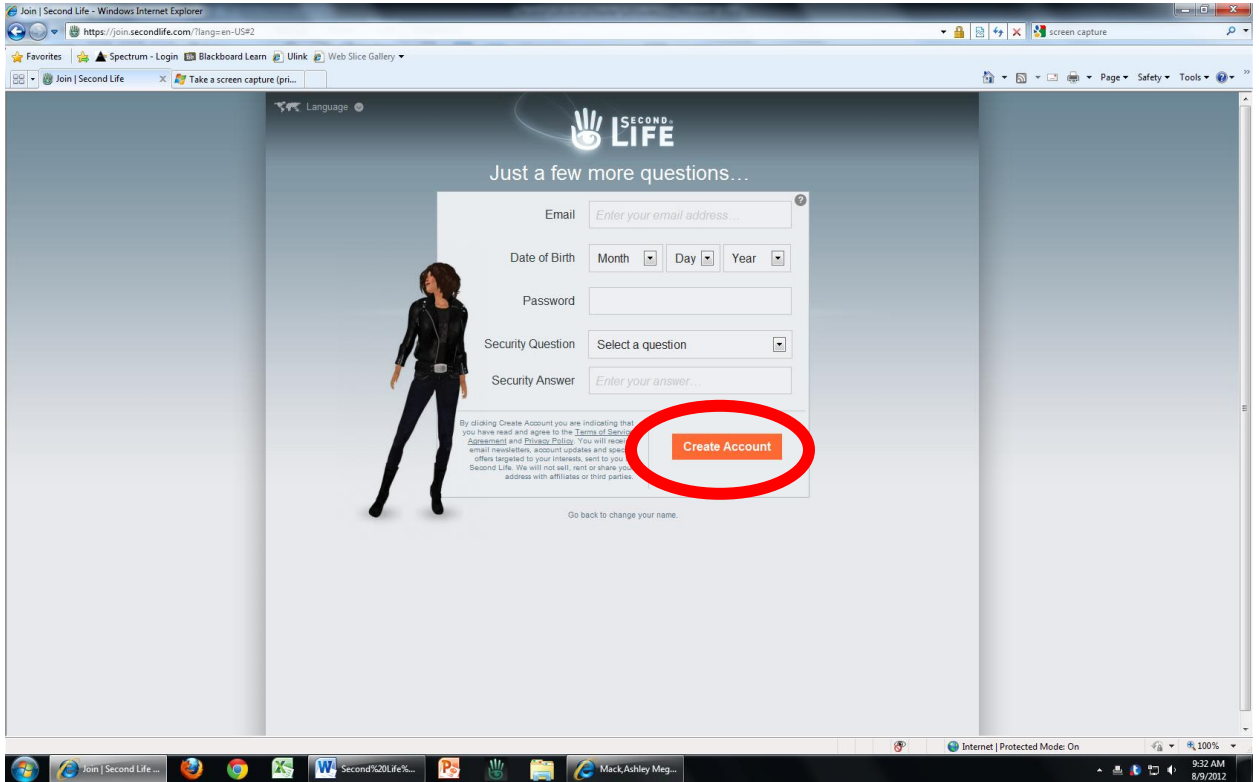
Join | Second Life - Windows Internet Explorer

https://join.secondlife.com/?lang=en-US#2

screen capture

Favorites | Spectrum - Login | Blackboard Learn | Ulink | Web Slice Gallery

Join | Second Life | Take a screen capture (pri...

Page ▾ Safety ▾ Tools ▾

Language

SECOND LIFE

Just a few more questions...

Email | Enter your email address...

Date of Birth | Month | Day | Year

Password

Security Question | Select a question

Security Answer | Enter your answer...

By clicking Create Account you are indicating that you have read and agree to the Terms of Service Agreement and Privacy Policy. You will recei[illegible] email newsletters, account updates and spec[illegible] offers targeted to your interests, sent to you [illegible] Second Life. We will not sell, rent or share you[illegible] address with affiliates or third parties.

Create Account

Go back to change your name.

Internet | Protected Mode: On | 100%

Join | Second Life ... | Second%20Life%... | Mack,Ashley Meg...

9:32 AM
8/9/2012